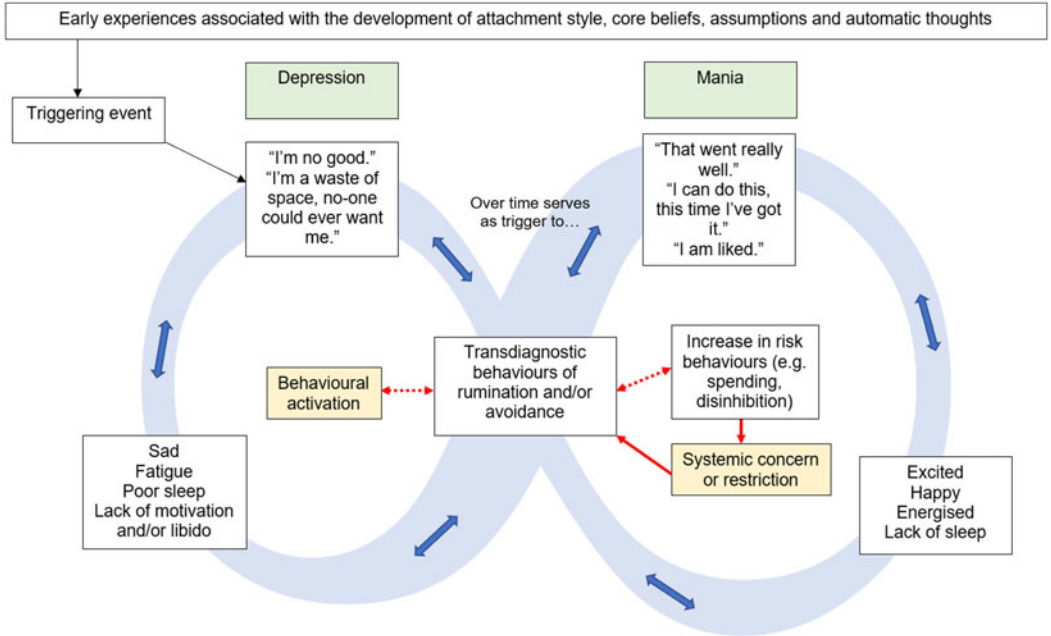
Early experiences associated with the development of attachment style, core beliefs, assumptions and automatic thoughts

Triggering event

Depression

Mania

"I'm no good."
"I'm a waste of space, no-one could ever want me."

Over time serves as trigger to…

"That went really well."
"I can do this, this time I've got it."
"I am liked."

Behavioural activation

Transdiagnostic behaviours of rumination and/or avoidance

Increase in risk behaviours (e.g. spending, disinhibition)

Systemic concern or restriction

Sad
Fatigue
Poor sleep
Lack of motivation and/or libido

Excited
Happy
Energised
Lack of sleep